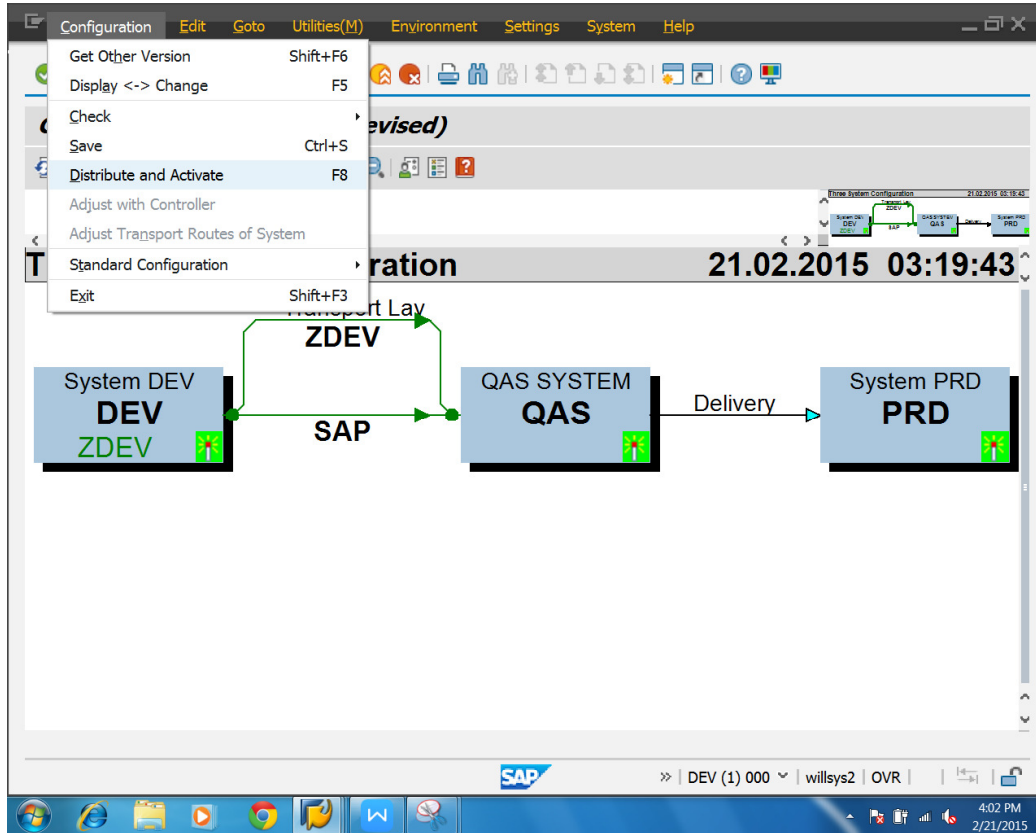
Configuration Edit Goto Utilities(M) Environment Settings System Help

Get Other Version Shift+F6
Display <-> Change F5
Check
Save Ctrl+S
Distribute and Activate F8
Adjust with Controller
Adjust Transport Routes of System
Standard Configuration
Exit Shift+F3

C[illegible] evised)

Three System Configuration 21.02.2015 03:19:43

T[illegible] ration 21.02.2015 03:19:43

Transport Lay
ZDEV

System DEV
DEV
ZDEV

SAP

QAS SYSTEM
QAS

Delivery

System PRD
PRD

SAP

» DEV (1) 000 willsys2 OVR

4:02 PM
2/21/2015